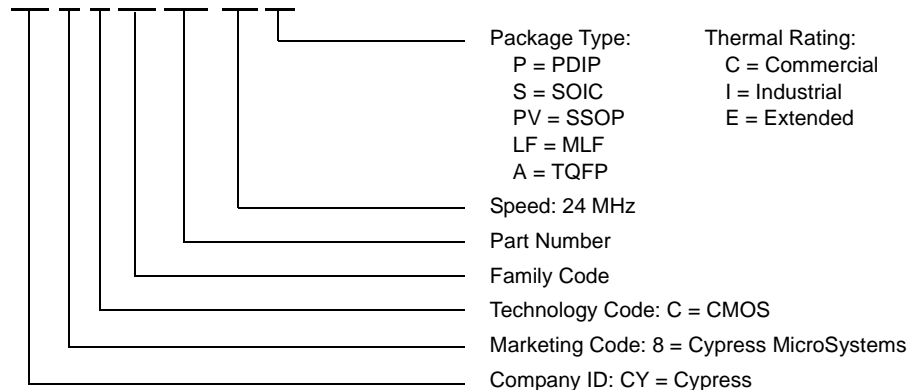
Package Type:
P = PDIP
S = SOIC
PV = SSOP
LF = MLF
A = TQFP

Thermal Rating:
C = Commercial
I = Industrial
E = Extended

Speed: 24 MHz

Part Number

Family Code

Technology Code: C = CMOS

Marketing Code: 8 = Cypress MicroSystems

Company ID: CY = Cypress